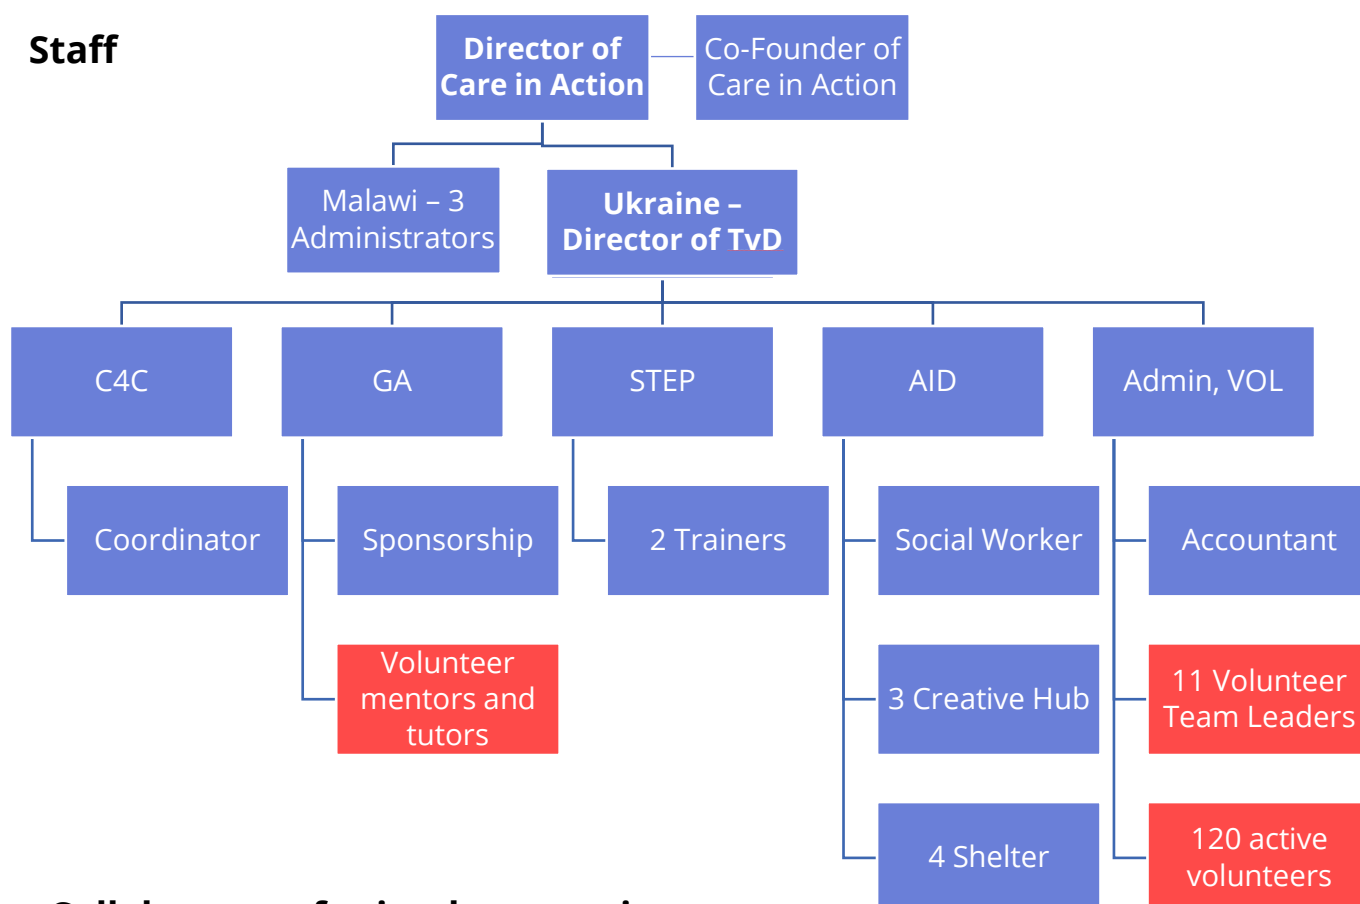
Staff

Director of Care in Action

Co-Founder of Care in Action

Malawi – 3 Administrators

Ukraine – Director of TvD

C4C

GA

STEP

AID

Admin, VOL

Coordinator

Sponsorship

Volunteer mentors and tutors

2 Trainers

Social Worker

3 Creative Hub

4 Shelter

Accountant

11 Volunteer Team Leaders

120 active volunteers

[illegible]